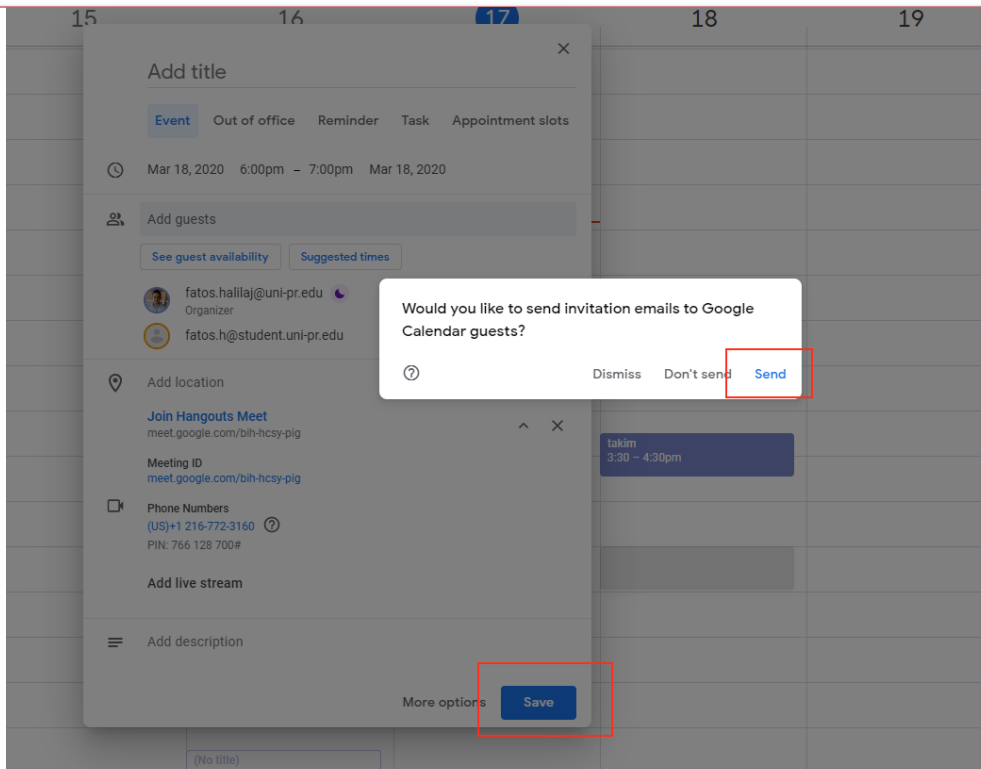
15 16 17 18 19

Add title

Event Out of office Reminder Task Appointment slots

Mar 18, 2020 6:00pm – 7:00pm Mar 18, 2020

Add guests

See guest availability Suggested times

fatos.halilaj@uni-pr.edu
Organizer

fatos.h@student.uni-pr.edu

Add location

Join Hangouts Meet
meet.google.com/bih-hcsy-pig

Meeting ID
meet.google.com/bih-hcsy-pig

Phone Numbers
(US)+1 216-772-3160
PIN: 766 128 700#

Add live stream

Add description

More options Save

Would you like to send invitation emails to Google Calendar guests?

Dismiss Don't send Send

takim
3:30 – 4:30pm

(No title)